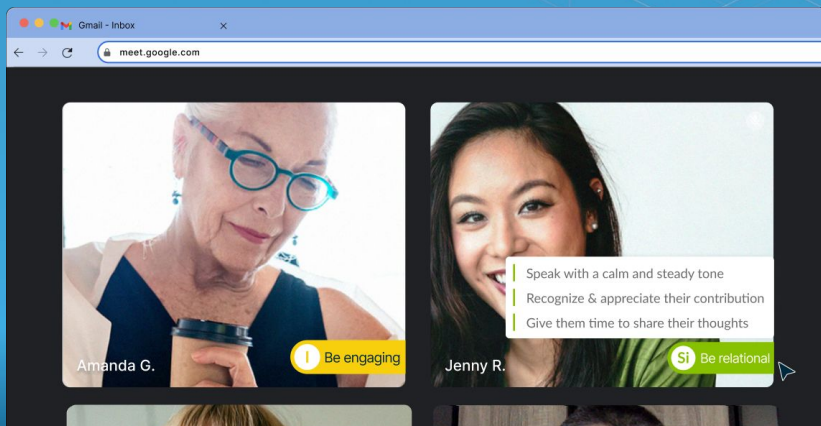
Gmail - Inbox

meet.google.com

Amanda G.

I Be engaging

Speak with a calm and steady tone
Recognize & appreciate their contribution
Give them time to share their thoughts

Jenny R.

Si Be relational